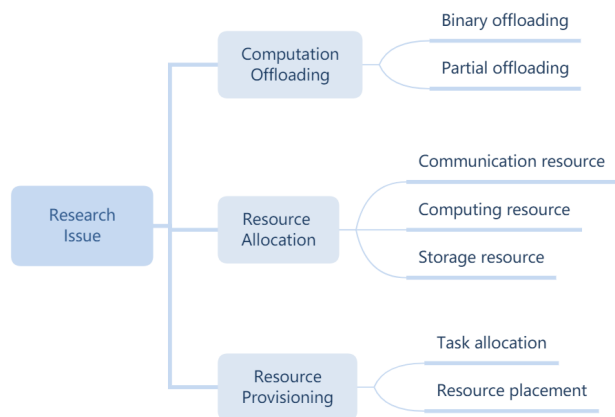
Research Issue

Computation Offloading

Binary offloading

Partial offloading

Resource Allocation

Communication resource

Computing resource

Storage resource

Resource Provisioning

Task allocation

Resource placement